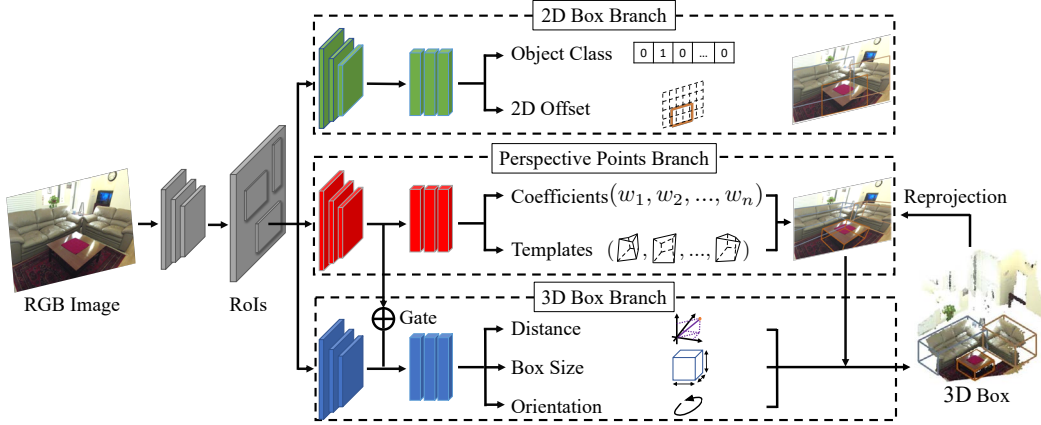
2D Box Branch

Object Class

| 0 | 1 | 0 | ... | 0 |
|---|---|---|---|---|

2D Offset

Perspective Points Branch

Coefficients $(w_1, w_2, ..., w_n)$

Templates $( \ , \ , ..., \ )$

Reprojection

RGB Image

RoIs

3D Box Branch

Gate

Distance

Box Size

Orientation

3D Box